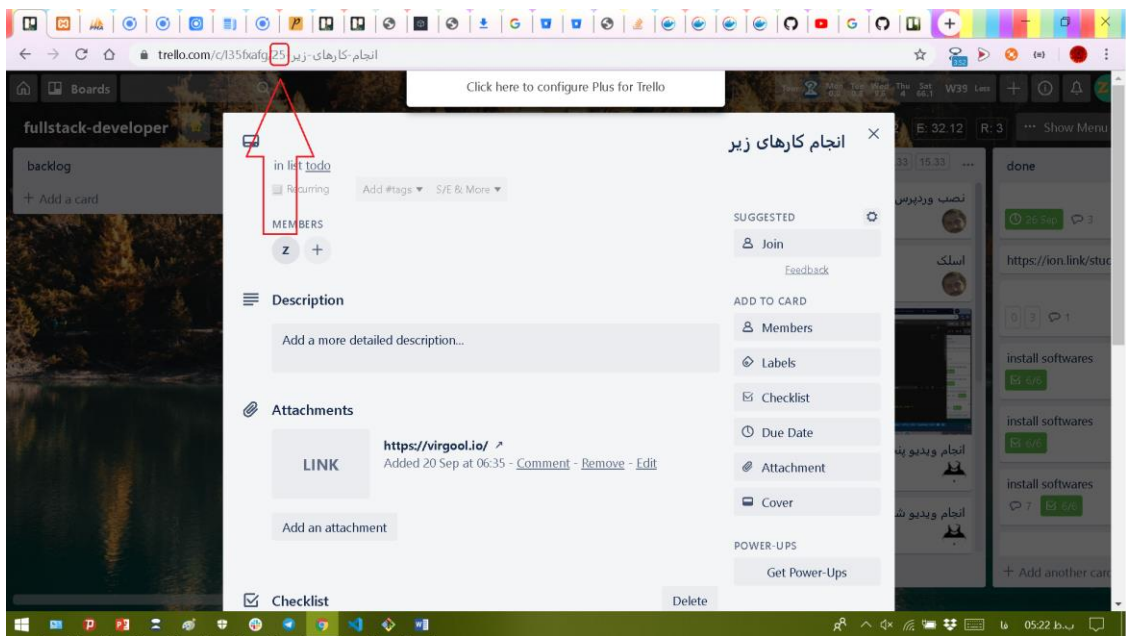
trello.com/c/I35fxafg/25-انجام-کارهای-زیر

Boards

Click here to configure Plus for Trello

W39

fullstack-developer

E: 32.12 R: 3

Show Menu

backlog

+ Add a card

انجام کارهای زیر

in list todo

Recurring

Add #tags ▾ S/E & More ▾

MEMBERS

z +

Description

Add a more detailed description...

Attachments

LINK

https://virgool.io/ ↗

Added 20 Sep at 06:35 - Comment - Remove - Edit

Add an attachment

Checklist

Delete

SUGGESTED

Join

Feedback

ADD TO CARD

Members

Labels

Checklist

Due Date

Attachment

Cover

POWER-UPS

Get Power-Ups

33 15.33

نصب وردپرس

اسلک

انجام ویدیو پ

انجام ویدیو ش

done

26 Sep 3

https://ion.link/stud

0 3 1

install softwares

6/6

install softwares

6/6

install softwares

7 6/6

+ Add another card

05:22 ب.ظ